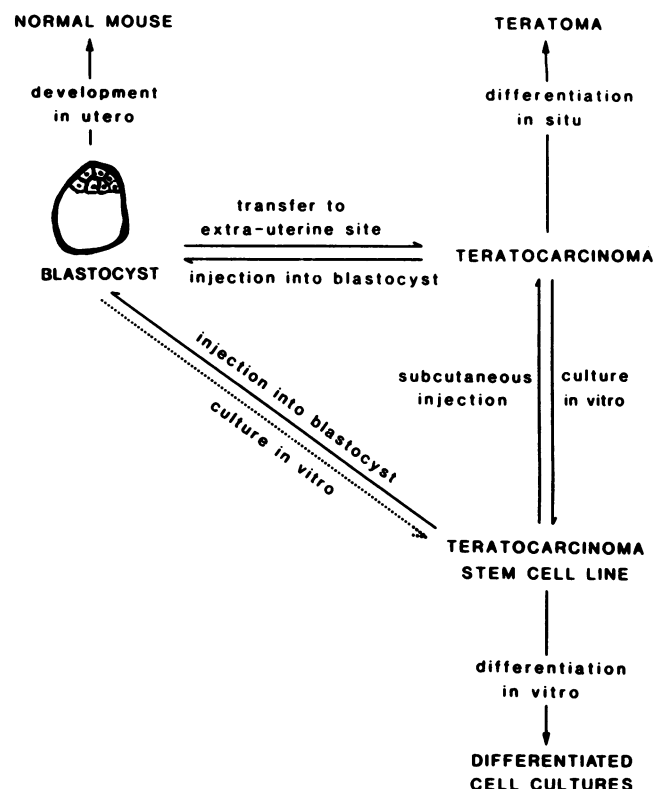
NORMAL MOUSE

development in utero

BLASTOCYST

TERATOMA

differentiation in situ

transfer to extra-uterine site

injection into blastocyst

TERATOCARCINOMA

injection into blastocyst

culture in vitro

subcutaneous injection

culture in vitro

TERATOCARCINOMA STEM CELL LINE

differentiation in vitro

DIFFERENTIATED CELL CULTURES